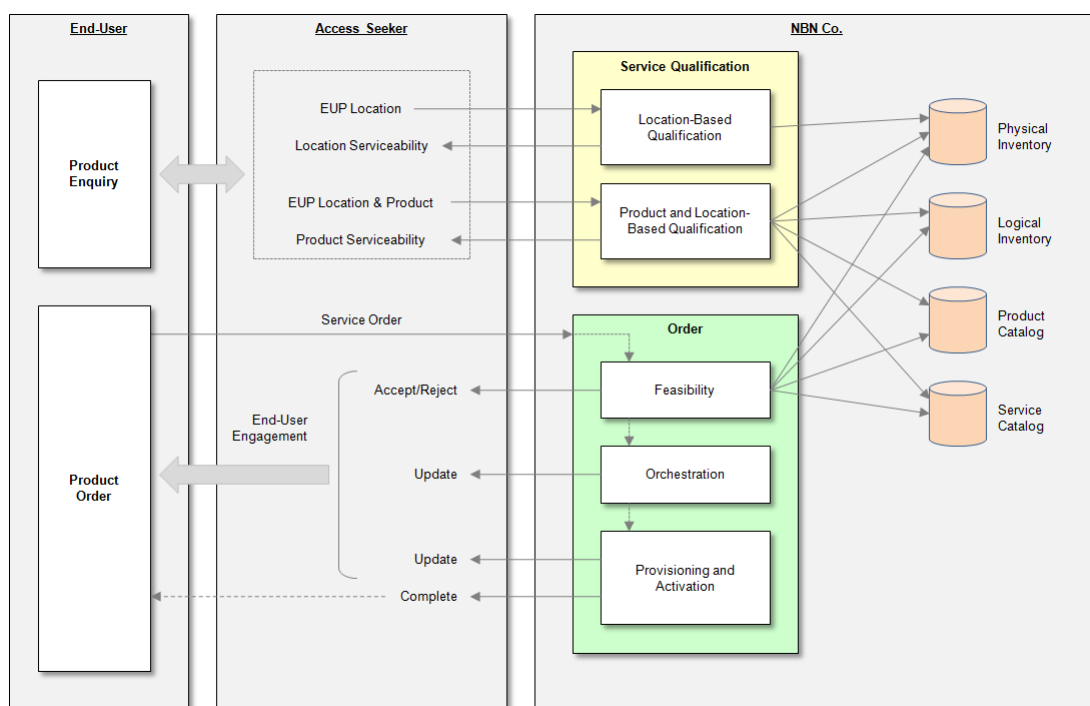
End-User

Access Seeker

NBN Co.

Product Enquiry

EUP Location

Location Serviceability

EUP Location & Product

Product Serviceability

Service Qualification

Location-Based Qualification

Product and Location-Based Qualification

Physical Inventory

Logical Inventory

Product Catalog

Service Catalog

Service Order

Order

Product Order

End-User Engagement

Accept/Reject

Feasibility

Update

Orchestration

Update

Provisioning and Activation

Complete